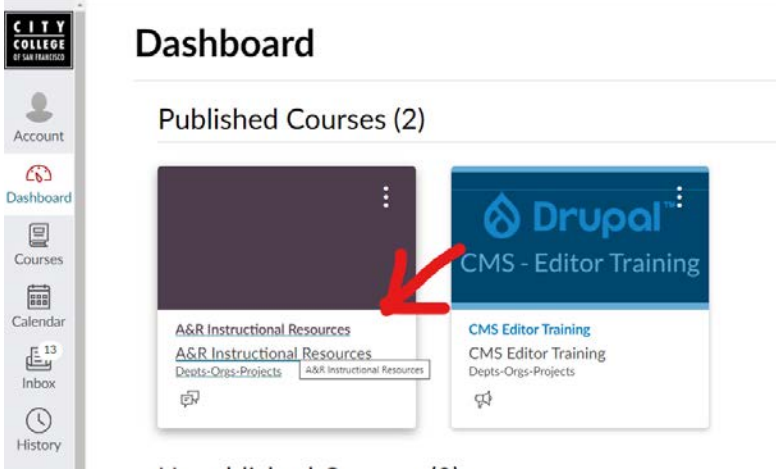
CITY COLLEGE OF SAN FRANCISCO

Account

Dashboard

Courses

Calendar

13

Inbox

History

Dashboard

Published Courses (2)

A&R Instructional Resources

A&R Instructional Resources

Depts-Orgs-Projects

A&R Instructional Resources

Drupal™

CMS - Editor Training

CMS Editor Training

CMS Editor Training

Depts-Orgs-Projects

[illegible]